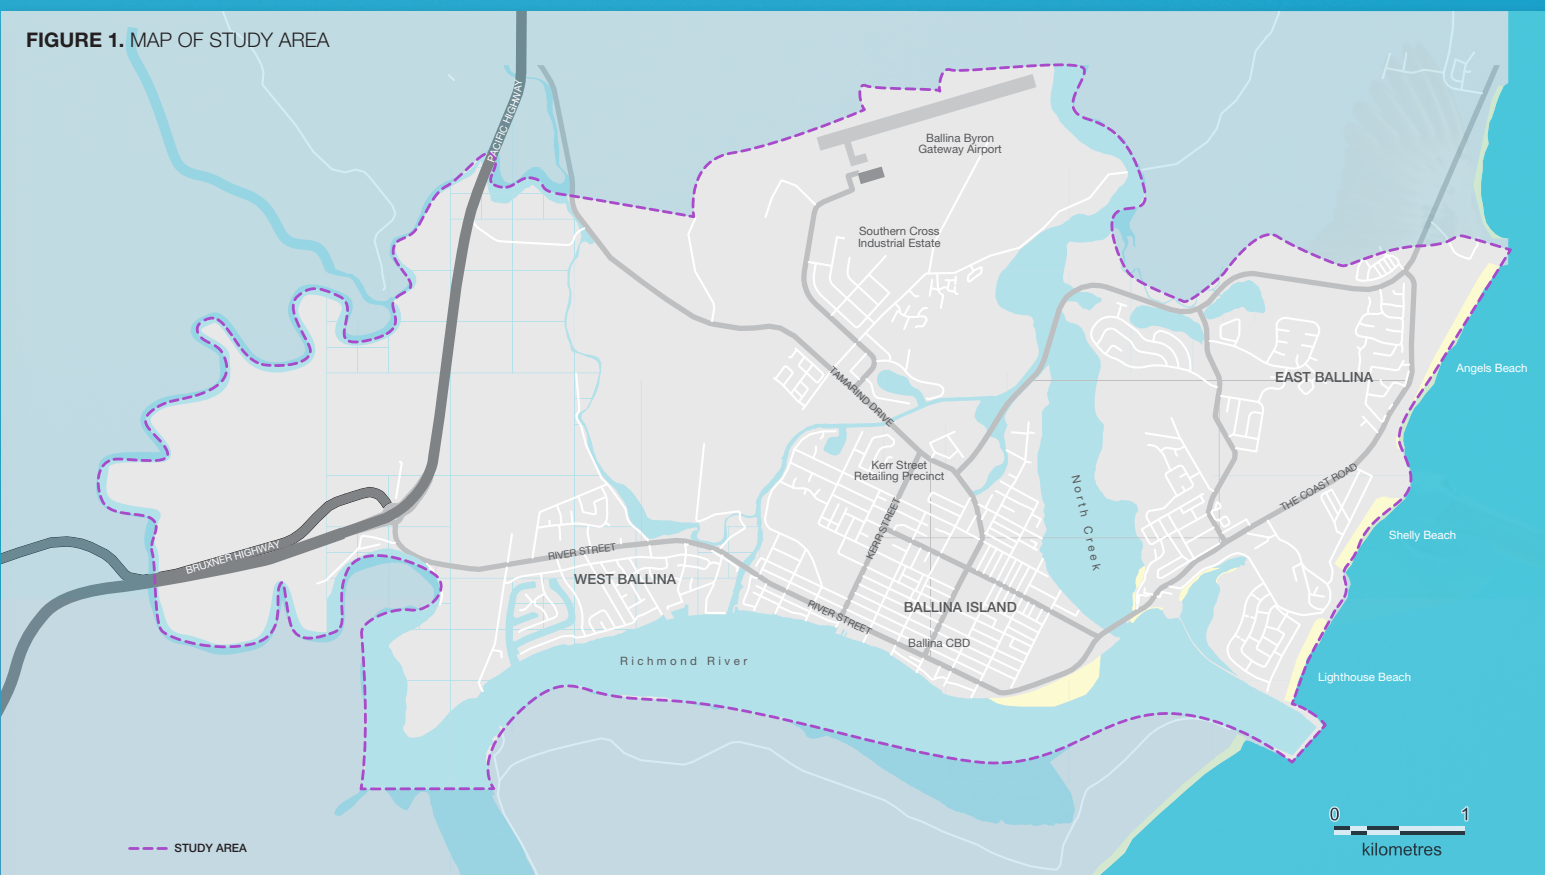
FIGURE 1. MAP OF STUDY AREA

PACIFIC HIGHWAY

Ballina Byron Gateway Airport

Southern Cross Industrial Estate

TAMARIND DRIVE

Kerr Street Retailing Precinct

EAST BALLINA

Angels Beach

North Creek

THE COAST ROAD

Shelly Beach

BRUXNER HIGHWAY

RIVER STREET

WEST BALLINA

KERR STREET

RIVER STREET

BALLINA ISLAND

Ballina CBD

Richmond River

Lighthouse Beach

0 1
kilometres

STUDY AREA